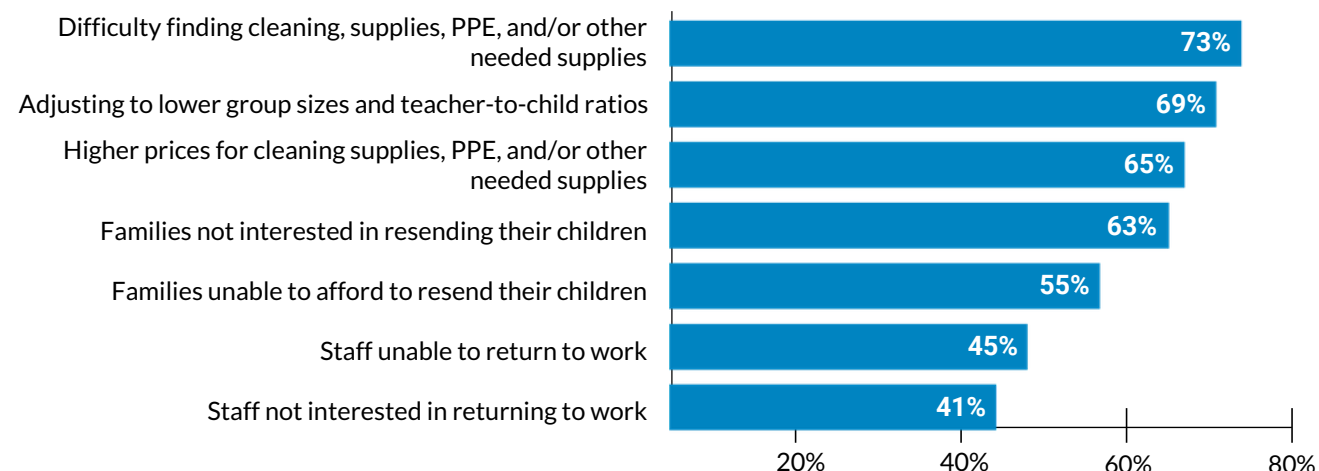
Difficulty finding cleaning, supplies, PPE, and/or other needed supplies 73%
Adjusting to lower group sizes and teacher-to-child ratios 69%
Higher prices for cleaning supplies, PPE, and/or other needed supplies 65%
Families not interested in resending their children 63%
Families unable to afford to resend their children 55%
Staff unable to return to work 45%
Staff not interested in returning to work 41%

20% 40% 60% 80%